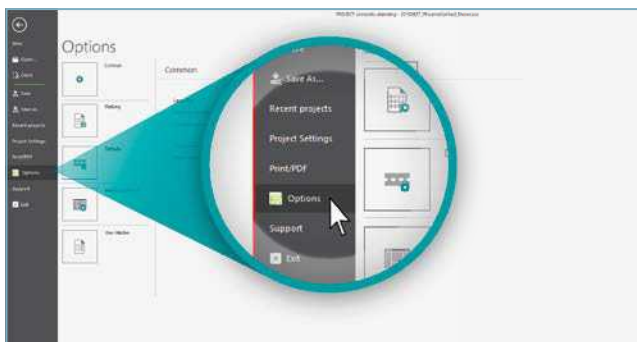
PROJECT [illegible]

New

Open...

Import

Save

Save As...

Recent projects

Project Settings

Print/PDF

Options

Support

Exit

Options

Common

Common

Save As...

Recent projects

Project Settings

Print/PDF

Options

Support

Exit